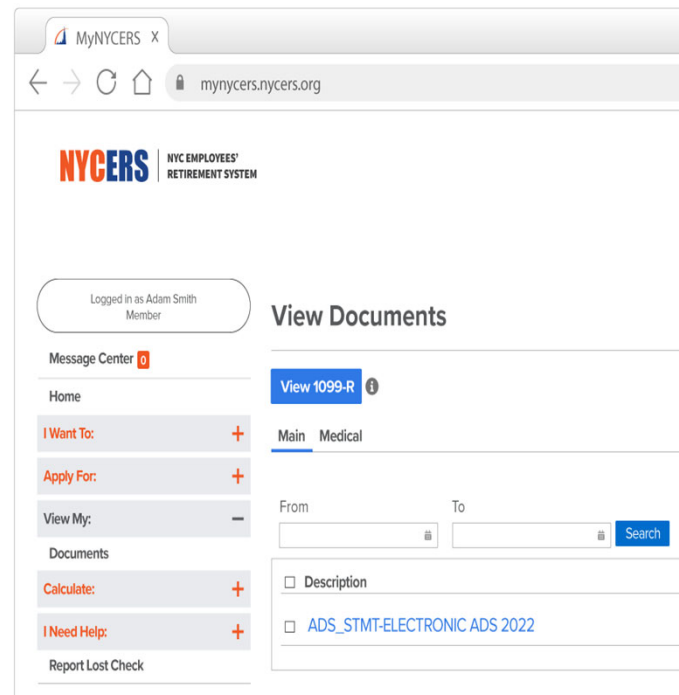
MyNYCERS X

mynycers.nycers.org

NYCERS NYC EMPLOYEES' RETIREMENT SYSTEM

Logged in as Adam Smith
Member

Message Center 0

Home

I Want To: +

Apply For: +

View My: −

Documents

Calculate: +

I Need Help: +

Report Lost Check

View Documents

View 1099-R

Main Medical

From

To

Search

Description

ADS_STMT-ELECTRONIC ADS 2022